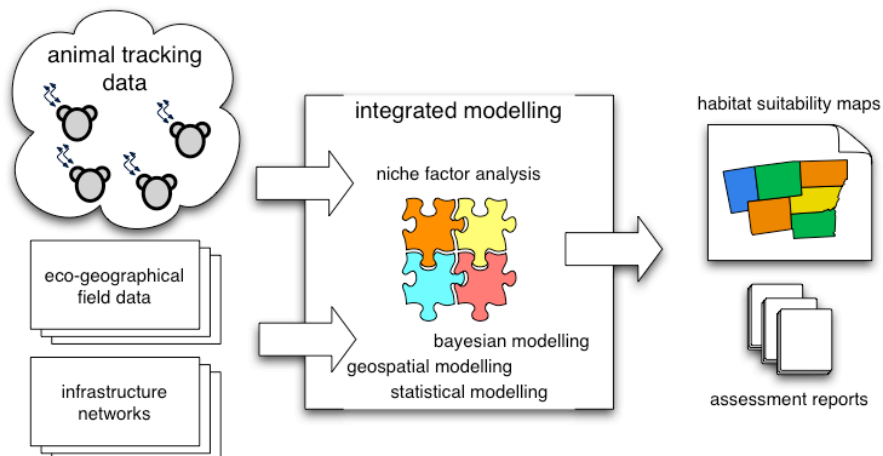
animal tracking data

eco-geographical field data

infrastructure networks

integrated modelling

niche factor analysis

bayesian modelling

geospatial modelling

statistical modelling

habitat suitability maps

assessment reports